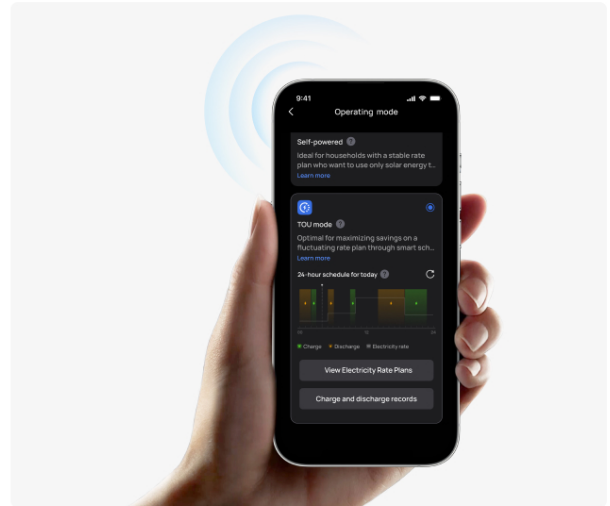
9:41

Operating mode

Self-powered

Ideal for households with a stable rate plan who want to use only solar energy t...

Learn more

TOU mode

Optimal for maximizing savings on a fluctuating rate plan through smart sch...

Learn more

24-hour schedule for today

Charge Discharge Electricity rate

View Electricity Rate Plans

Charge and discharge records